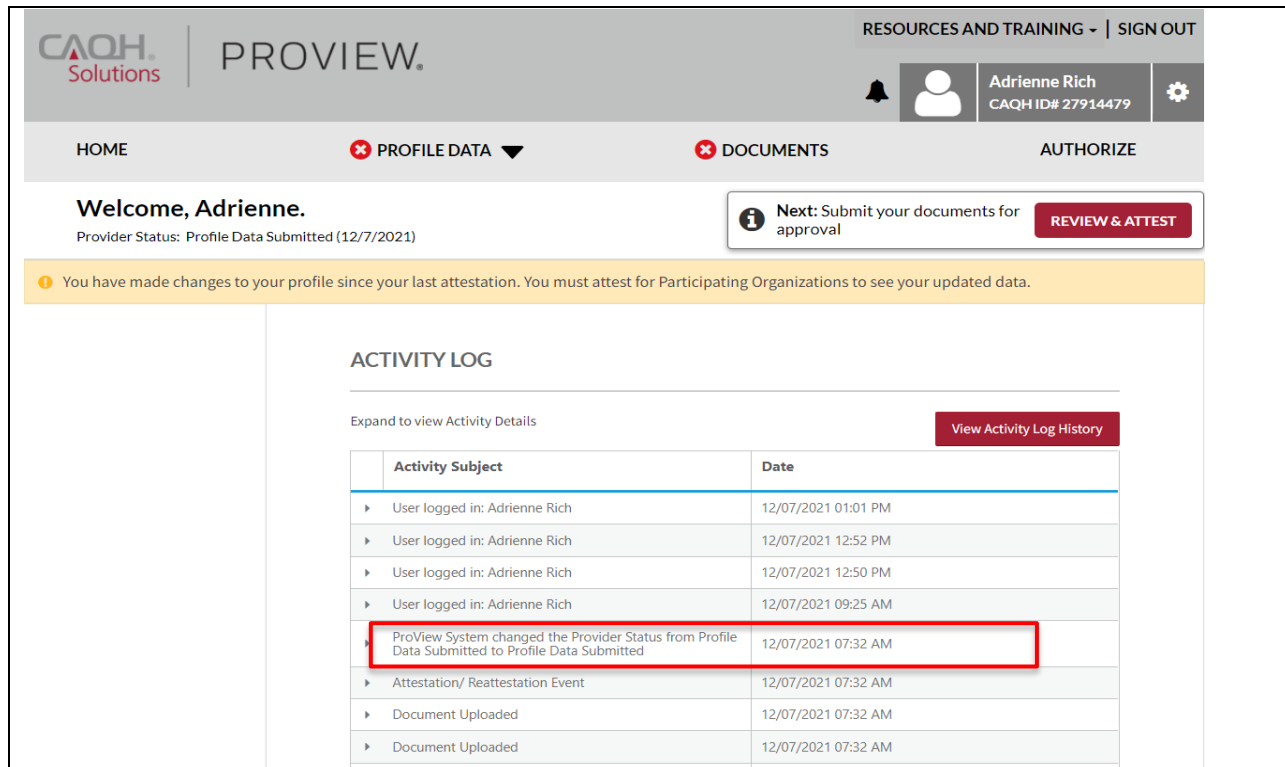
CAQH. Solutions

PROVIEW.

RESOURCES AND TRAINING | SIGN OUT

Adrienne Rich
CAQH ID# 27914479

HOME

PROFILE DATA

DOCUMENTS

AUTHORIZE

Welcome, Adrienne.
Provider Status: Profile Data Submitted (12/7/2021)

Next: Submit your documents for approval

REVIEW & ATTEST

You have made changes to your profile since your last attestation. You must attest for Participating Organizations to see your updated data.

ACTIVITY LOG

Expand to view Activity Details

View Activity Log History

| Activity Subject | Date |
|---|---|
| User logged in: Adrienne Rich | 12/07/2021 01:01 PM |
| User logged in: Adrienne Rich | 12/07/2021 12:52 PM |
| User logged in: Adrienne Rich | 12/07/2021 12:50 PM |
| User logged in: Adrienne Rich | 12/07/2021 09:25 AM |
| ProView System changed the Provider Status from Profile Data Submitted to Profile Data Submitted | 12/07/2021 07:32 AM |
| Attestation/ Reattestation Event | 12/07/2021 07:32 AM |
| Document Uploaded | 12/07/2021 07:32 AM |
| Document Uploaded | 12/07/2021 07:32 AM |